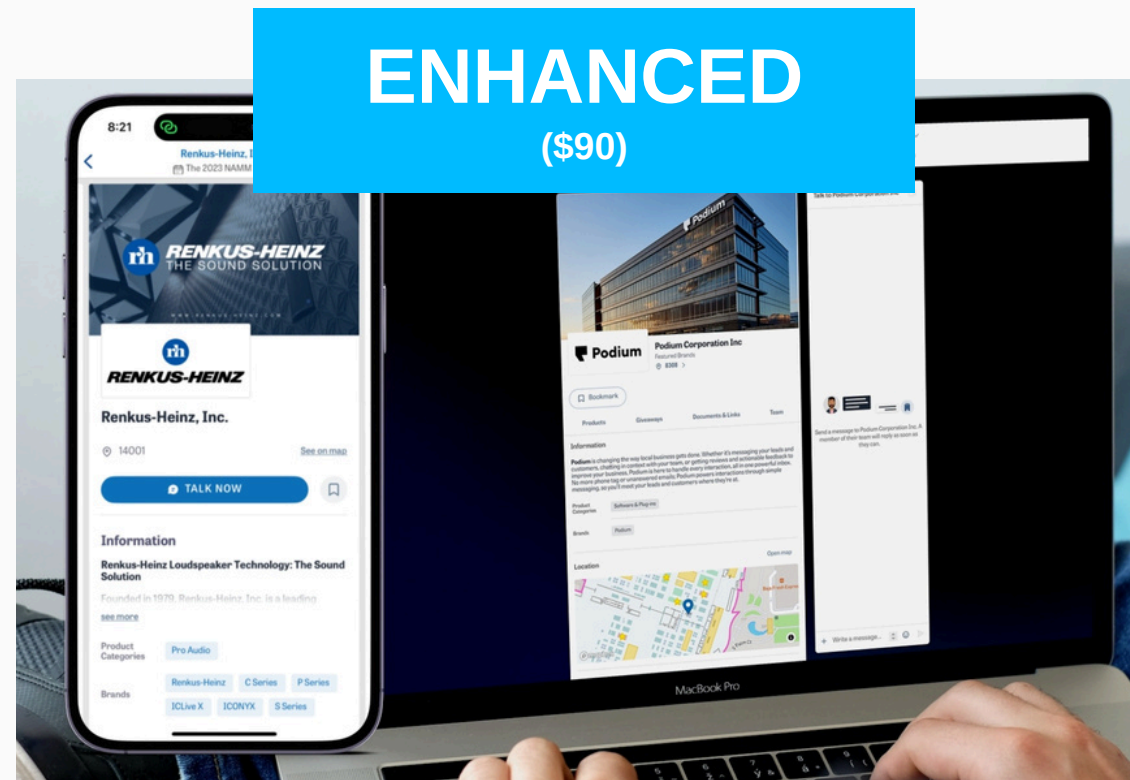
ENHANCED
($90)

8:21
Renkus-Heinz, I
The 2023 NAMM

rh RENKUS-HEINZ
THE SOUND SOLUTION

rh
RENKUS-HEINZ

Renkus-Heinz, Inc.

14001
See on map

TALK NOW

Information

Renkus-Heinz Loudspeaker Technology: The Sound Solution

Founded in 1979, Renkus-Heinz, Inc. is a leading
see more

Product Categories
Pro Audio

Brands
Renkus-Heinz
C Series
P Series
ICLive X
ICONYX
S Series

Podium

Podium
Podium Corporation Inc
Featured Brands
8308

Bookmark

Products
Giveaways
Documents & Links
Team

Information

Podium is changing the way local business gets done. Whether it's messaging your leads and customers, chatting in context with your team, or getting reviews and actionable feedback to improve your business, Podium is here to handle every interaction, all in one powerful inbox. No more phone tag or unanswered emails. Podium powers interactions through simple messaging, so you'll meet your leads and customers where they're at.

Product Categories
Software & Plug-ins

Brands
Podium

Location
Open map

Send a message to Podium Corporation Inc. A member of their team will reply as soon as they can.

Write a message...

MacBook Pro